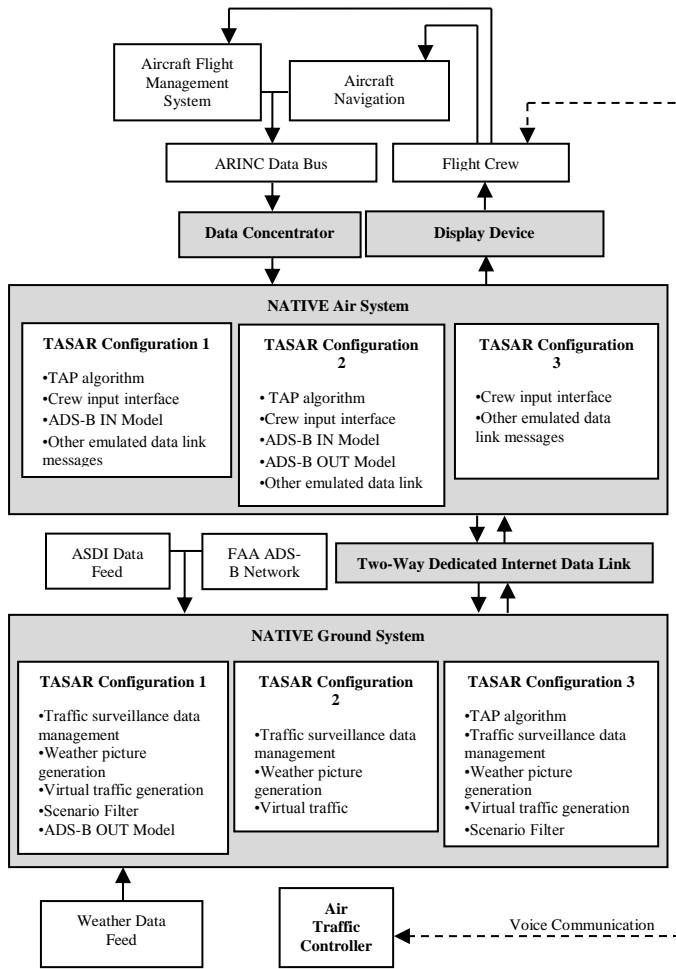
Aircraft Flight Management System

Aircraft Navigation

ARINC Data Bus

Flight Crew

Data Concentrator

Display Device

NATIVE Air System

TASAR Configuration 1
•TAP algorithm
•Crew input interface
•ADS-B IN Model
•Other emulated data link messages

TASAR Configuration 2
• TAP algorithm
•Crew input interface
•ADS-B IN Model
•ADS-B OUT Model
•Other emulated data link

TASAR Configuration 3
•Crew input interface
•Other emulated data link messages

ASDI Data Feed

FAA ADS-B Network

Two-Way Dedicated Internet Data Link

NATIVE Ground System

TASAR Configuration 1
•Traffic surveillance data management
•Weather picture generation
•Virtual traffic generation
•Scenario Filter
•ADS-B OUT Model

TASAR Configuration 2
•Traffic surveillance data management
•Weather picture generation
•Virtual traffic

TASAR Configuration 3
•TAP algorithm
•Traffic surveillance data management
•Weather picture generation
•Virtual traffic generation
•Scenario Filter

Weather Data Feed

Air Traffic Controller

Voice Communication